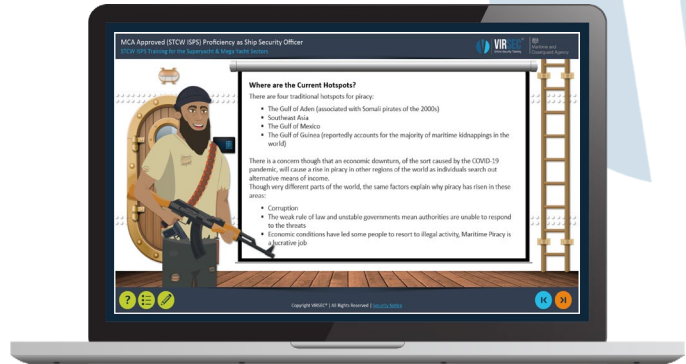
MCA Approved (STCW ISPS) Proficiency as Ship Security Officer
STCW ISPS Training for the Superyacht & Mega Yacht Sectors

VIR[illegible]

Maritime and Coastguard Agency

Where are the Current Hotspots?

There are four traditional hotspots for piracy:

- The Gulf of Aden (associated with Somali pirates of the 2000s)
- Southeast Asia
- The Gulf of Mexico
- The Gulf of Guinea (reportedly accounts for the majority of maritime kidnappings in the world)

There is a concern though that an economic downturn, of the sort caused by the COVID-19 pandemic, will cause a rise in piracy in other regions of the world as individuals search out alternative means of income.

Though very different parts of the world, the same factors explain why piracy has risen in these areas:

- Corruption
- The weak rule of law and unstable governments mean authorities are unable to respond to the threats
- Economic conditions have led some people to resort to illegal activity, Maritime Piracy is a lucrative job

Copyright VIRSEC™ | All Rights Reserved | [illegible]